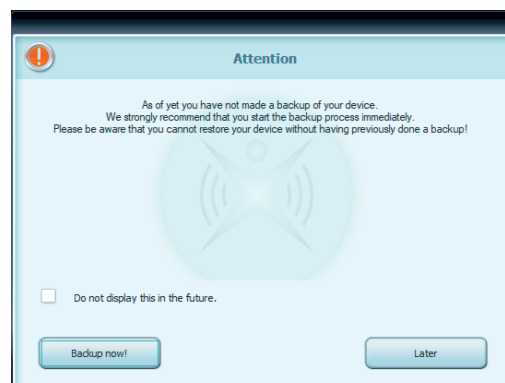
Attention

As of yet you have not made a backup of your device.
We strongly recommend that you start the backup process immediately.
Please be aware that you cannot restore your device without having previously done a backup!

Do not display this in the future.

Backup now!

Later